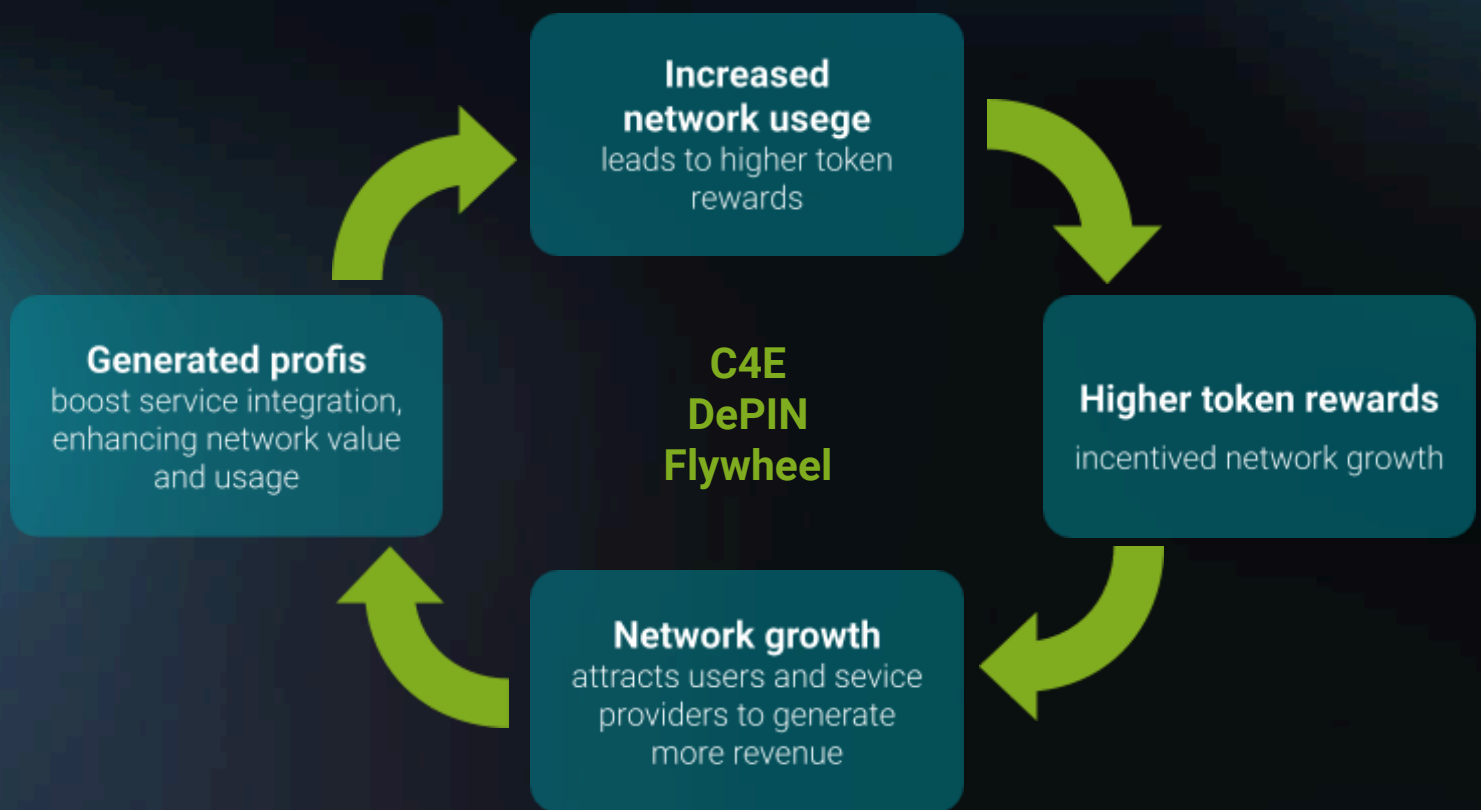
Increased network usege
leads to higher token rewards

Higher token rewards
incentived network growth

Network growth
attracts users and sevice providers to generate more revenue

Generated profis
boost service integration, enhancing network value and usage

C4E
DePIN
Flywheel